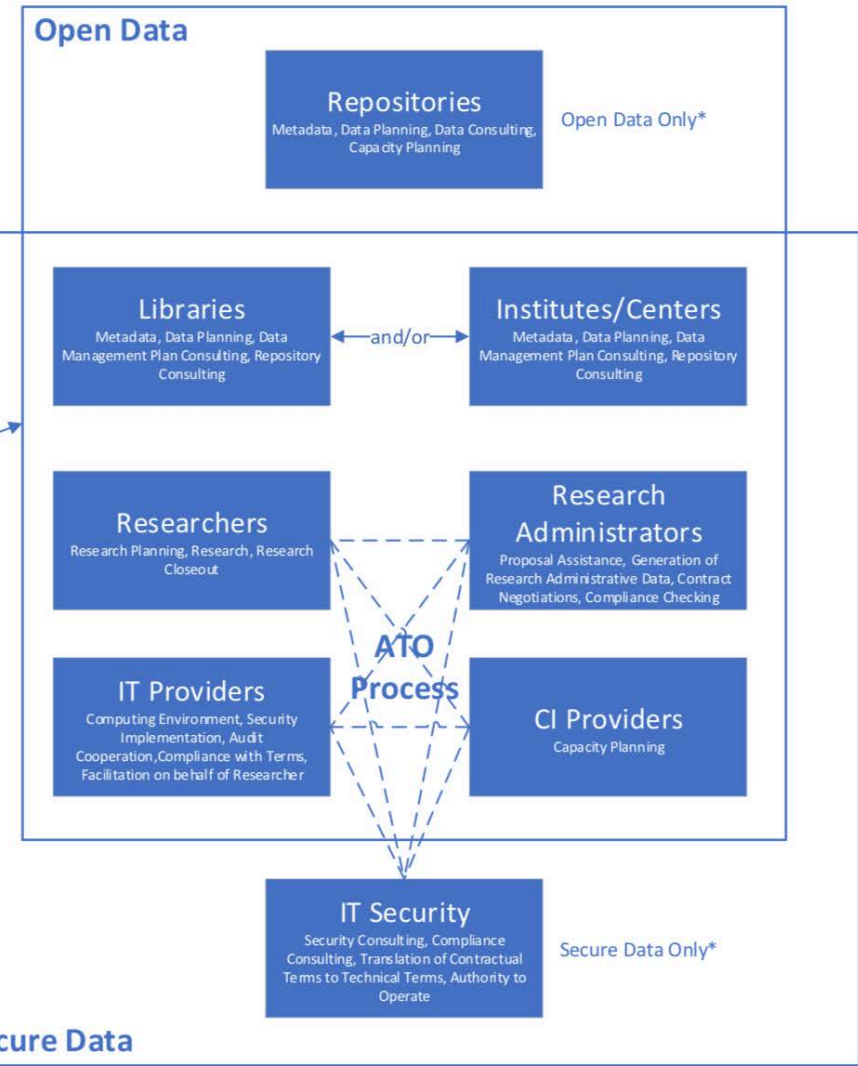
Open Data

Repositories
Metadata, Data Planning, Data Consulting, Capacity Planning

Open Data Only*

Libraries
Metadata, Data Planning, Data Management Plan Consulting, Repository Consulting

and/or

Institutes/Centers
Metadata, Data Planning, Data Management Plan Consulting, Repository Consulting

Researchers
Research Planning, Research, Research Closeout

Research Administrators
Proposal Assistance, Generation of Research Administrative Data, Contract Negotiations, Compliance Checking

ATO Process

IT Providers
Computing Environment, Security Implementation, Audit Cooperation,Compliance with Terms, Facilitation on behalf of Researcher

CI Providers
Capacity Planning

IT Security
Security Consulting, Compliance Consulting, Translation of Contractual Terms to Technical Terms, Authority to Operate

Secure Data Only*

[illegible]cure Data